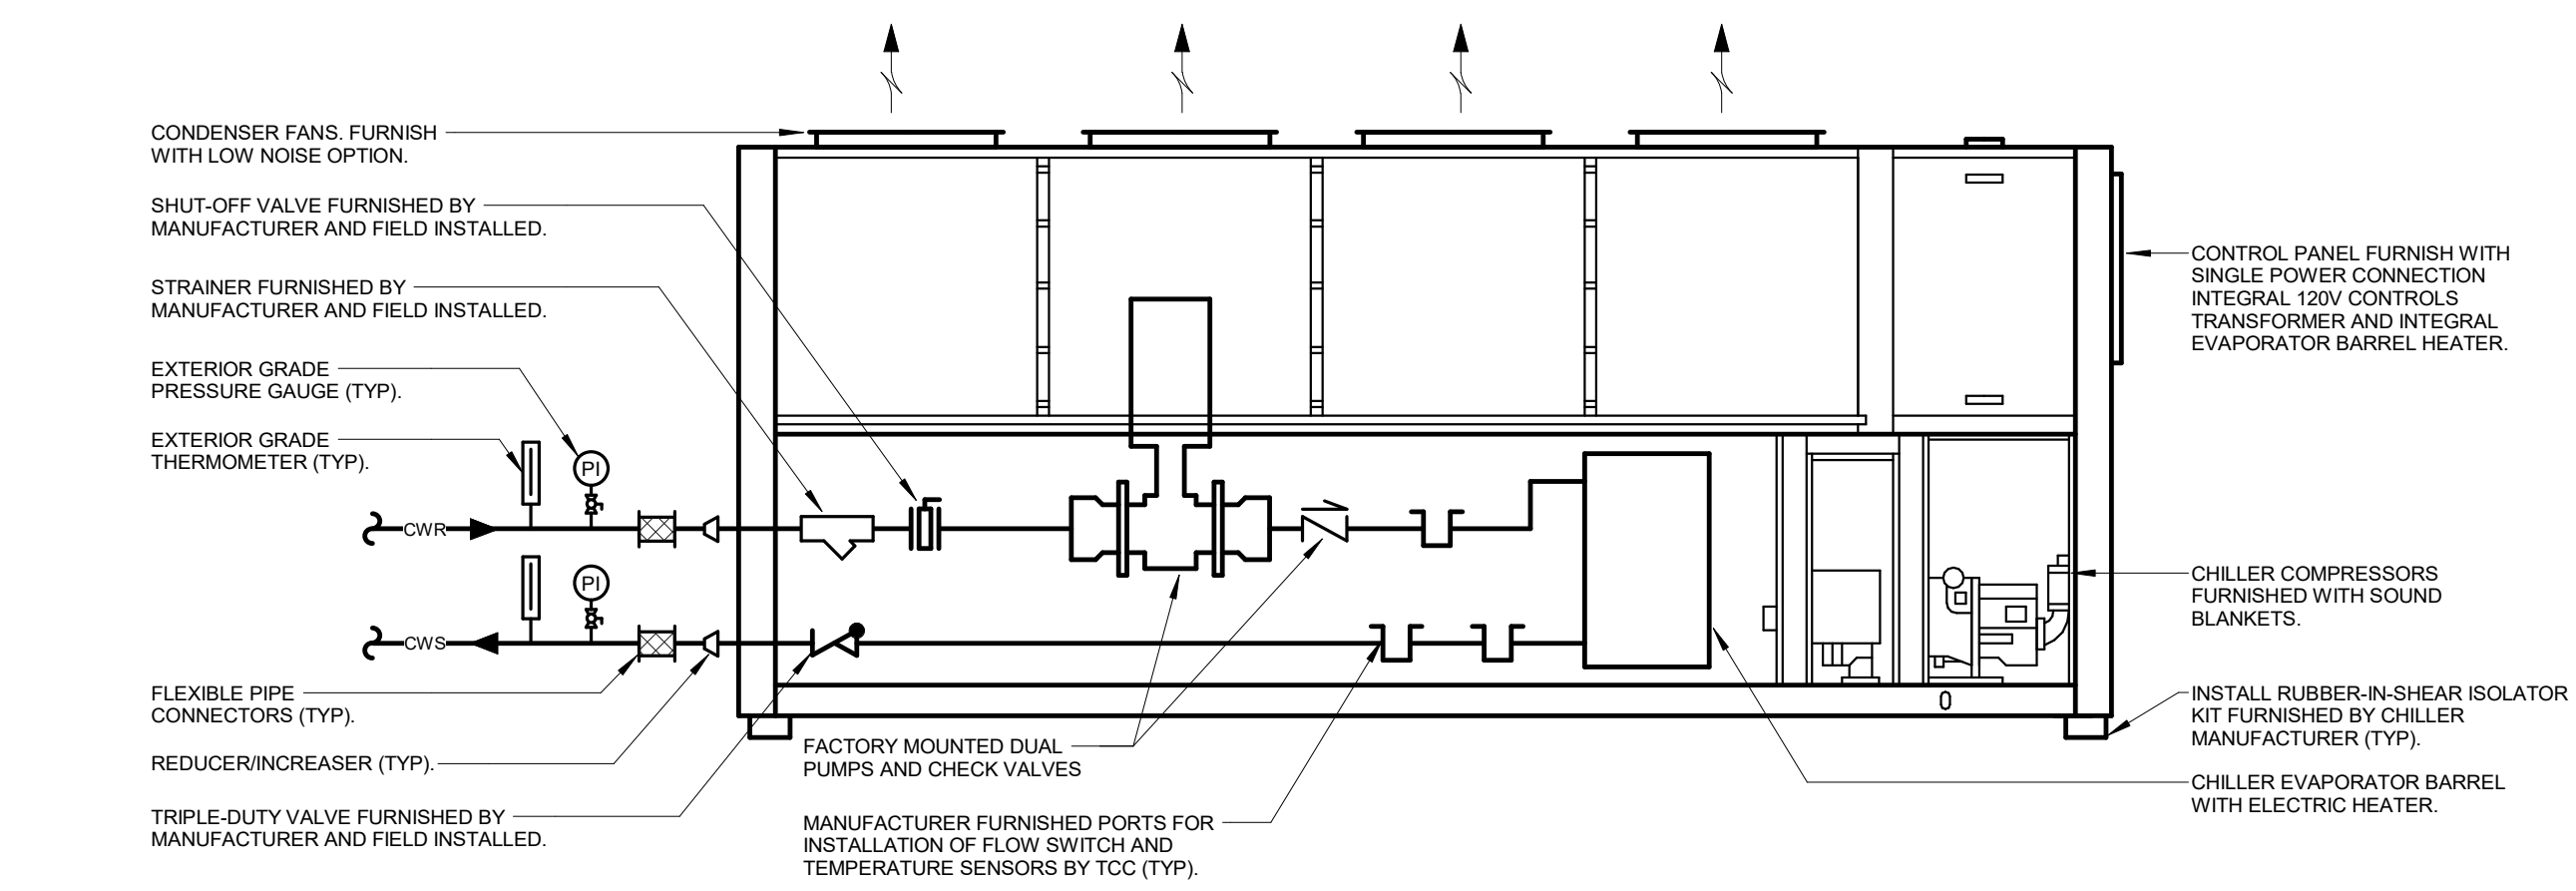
CONDENSER FANS. FURNISH WITH LOW NOISE OPTION.

SHUT-OFF VALVE FURNISHED BY MANUFACTURER AND FIELD INSTALLED.

STRAINER FURNISHED BY MANUFACTURER AND FIELD INSTALLED.

EXTERIOR GRADE PRESSURE GAUGE (TYP).

EXTERIOR GRADE THERMOMETER (TYP).

PI

CWR

PI

CWS

FLEXIBLE PIPE CONNECTORS (TYP).

REDUCER/INCREASER (TYP).

TRIPLE-DUTY VALVE FURNISHED BY MANUFACTURER AND FIELD INSTALLED.

FACTORY MOUNTED DUAL PUMPS AND CHECK VALVES

MANUFACTURER FURNISHED PORTS FOR INSTALLATION OF FLOW SWITCH AND TEMPERATURE SENSORS BY TCC (TYP).

0

CONTROL PANEL FURNISH WITH SINGLE POWER CONNECTION INTEGRAL 120V CONTROLS TRANSFORMER AND INTEGRAL EVAPORATOR BARREL HEATER.

CHILLER COMPRESSORS FURNISHED WITH SOUND BLANKETS.

INSTALL RUBBER-IN-SHEAR ISOLATOR KIT FURNISHED BY CHILLER MANUFACTURER (TYP).

CHILLER EVAPORATOR BARREL WITH ELECTRIC HEATER.